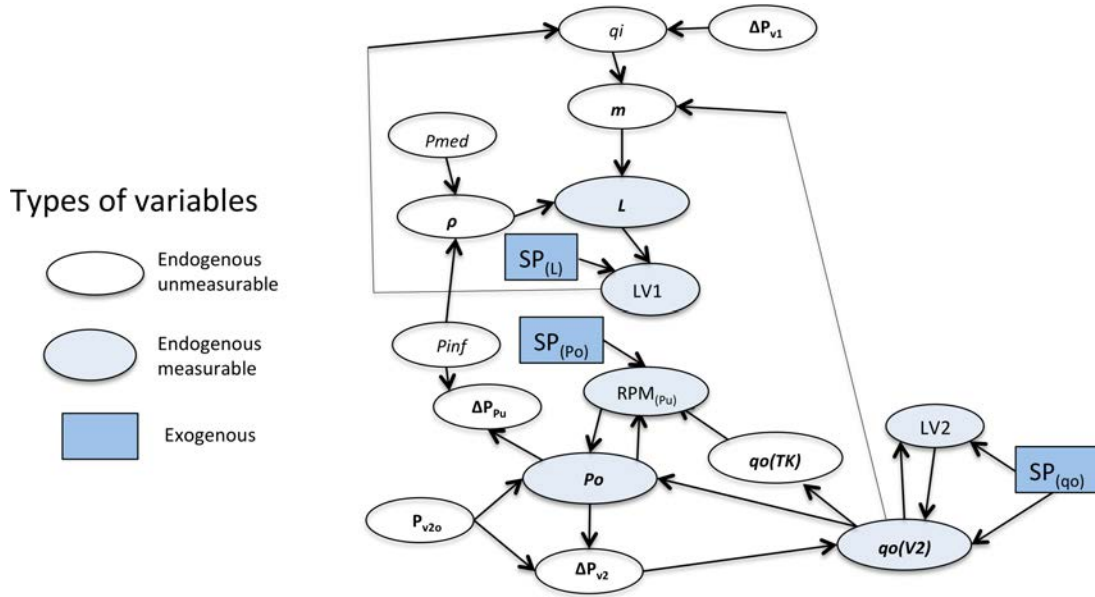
Types of variables

Endogenous unmeasurable

Endogenous measurable

Exogenous

qi

$\Delta P_{v1}$

m

Pmed

ρ

L

$SP_{(L)}$

LV1

Pinf

$SP_{(Po)}$

$\Delta P_{Pu}$

$RPM_{(Pu)}$

LV2

qo(TK)

Po

$SP_{(qo)}$

$P_{v2o}$

qo(V2)

$\Delta P_{v2}$